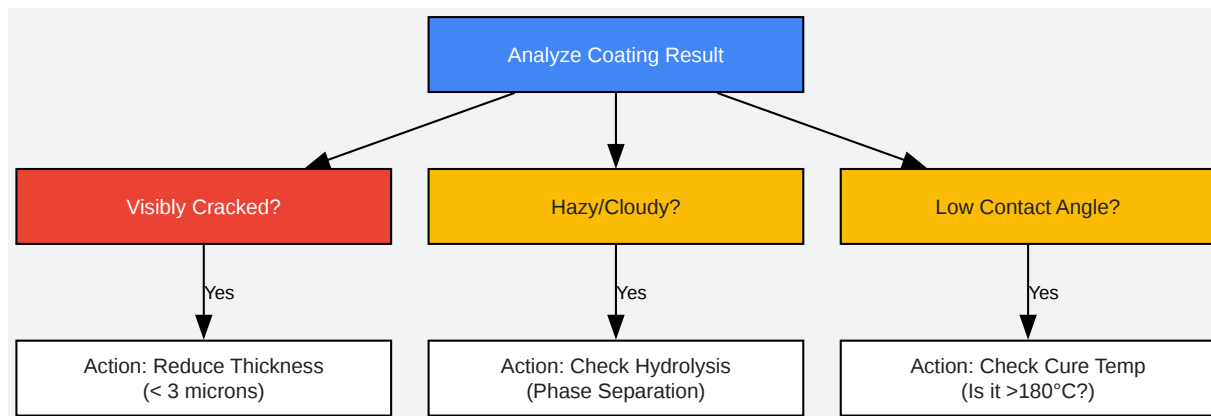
Analyze Coating Result

Visibly Cracked?

Hazy/Cloudy?

Low Contact Angle?

Yes

Yes

Yes

Action: Reduce Thickness (< 3 microns)

Action: Check Hydrolysis (Phase Separation)

Action: Check Cure Temp (Is it >180°C?)